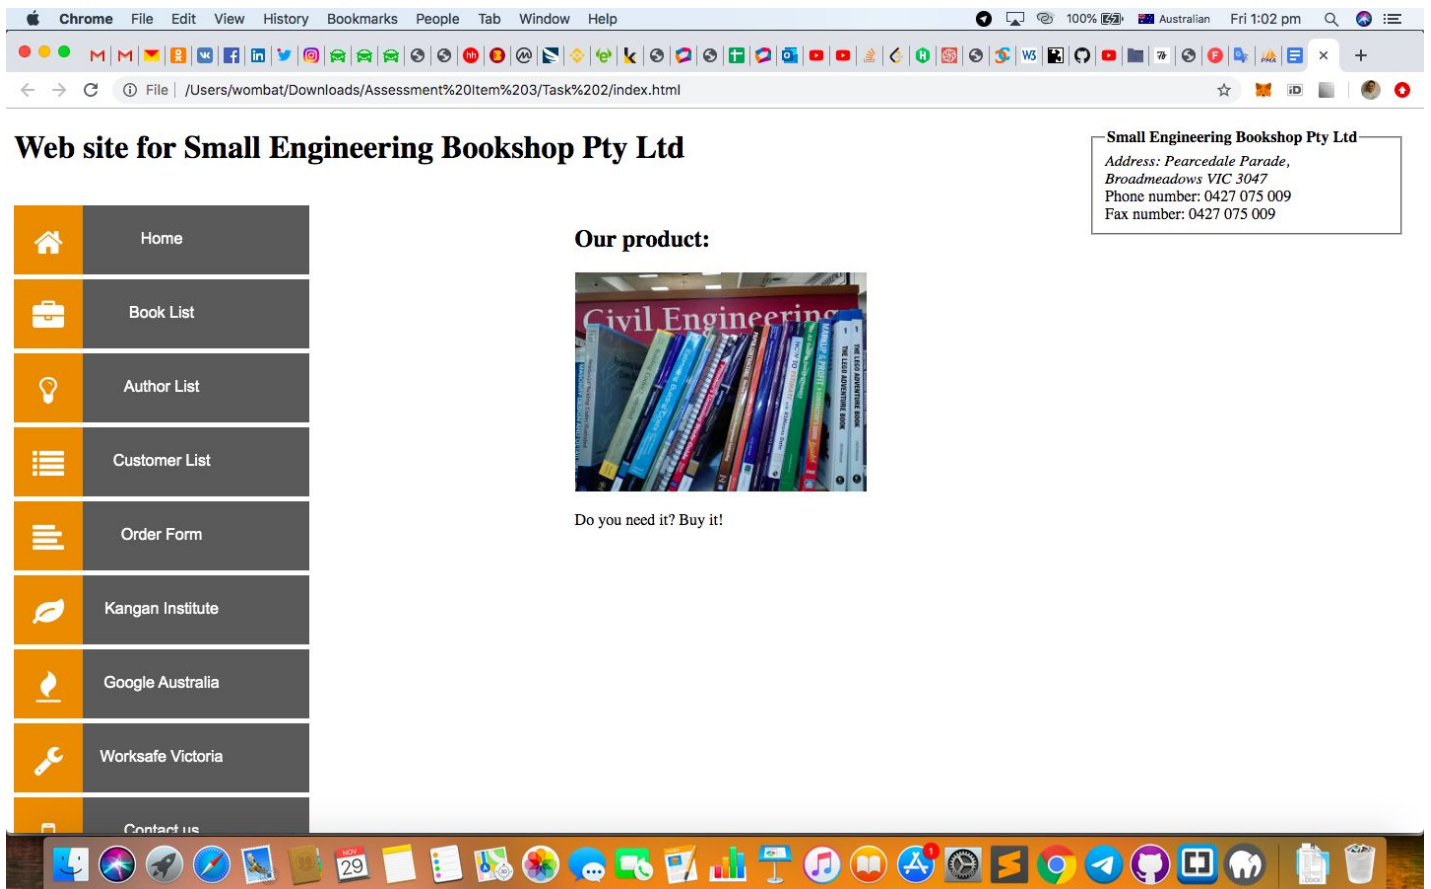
Chrome File Edit View History Bookmarks People Tab Window Help

100% Australian Fri 1:02 pm

File | /Users/wombat/Downloads/Assessment%20Item%203/Task%202/index.html

# Web site for Small Engineering Bookshop Pty Ltd

Small Engineering Bookshop Pty Ltd
*Address: Pearcedale Parade, Broadmeadows VIC 3047*
Phone number: 0427 075 009
Fax number: 0427 075 009

Home
Book List
Author List
Customer List
Order Form
Kangan Institute
Google Australia
Worksafe Victoria
Contact us

## Our product:

Civil Engineering

Do you need it? Buy it!

NOV 29